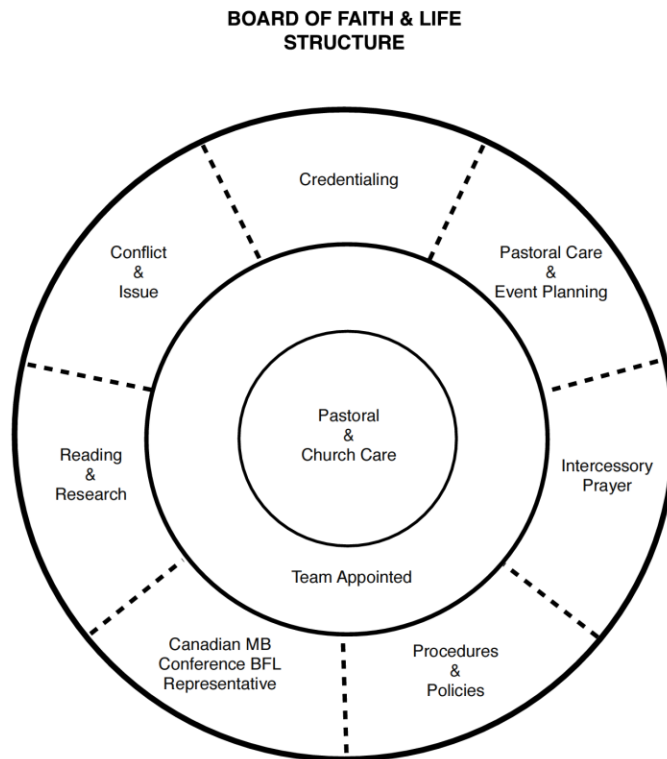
BOARD OF FAITH & LIFE
STRUCTURE

Credentialing

Pastoral Care
&
Event Planning

Intercessory
Prayer

Procedures
&
Policies

Canadian MB
Conference BFL
Representative

Reading
&
Research

Conflict
&
Issue

Pastoral
&
Church Care

Team Appointed